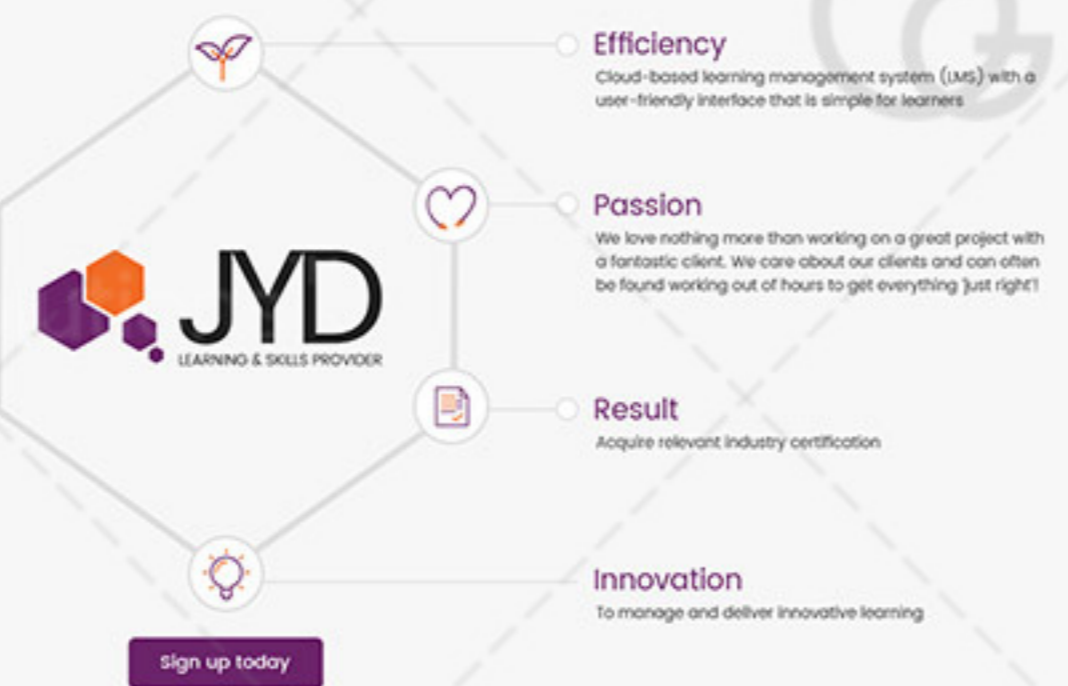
Efficiency
Cloud-based learning management system (LMS) with a user-friendly interface that is simple for learners

Passion
We love nothing more than working on a great project with a fantastic client. We care about our clients and can often be found working out of hours to get everything 'just right'!

JYD
LEARNING & SKILLS PROVIDER

Result
Acquire relevant industry certification

Innovation
To manage and deliver innovative learning

Sign up today